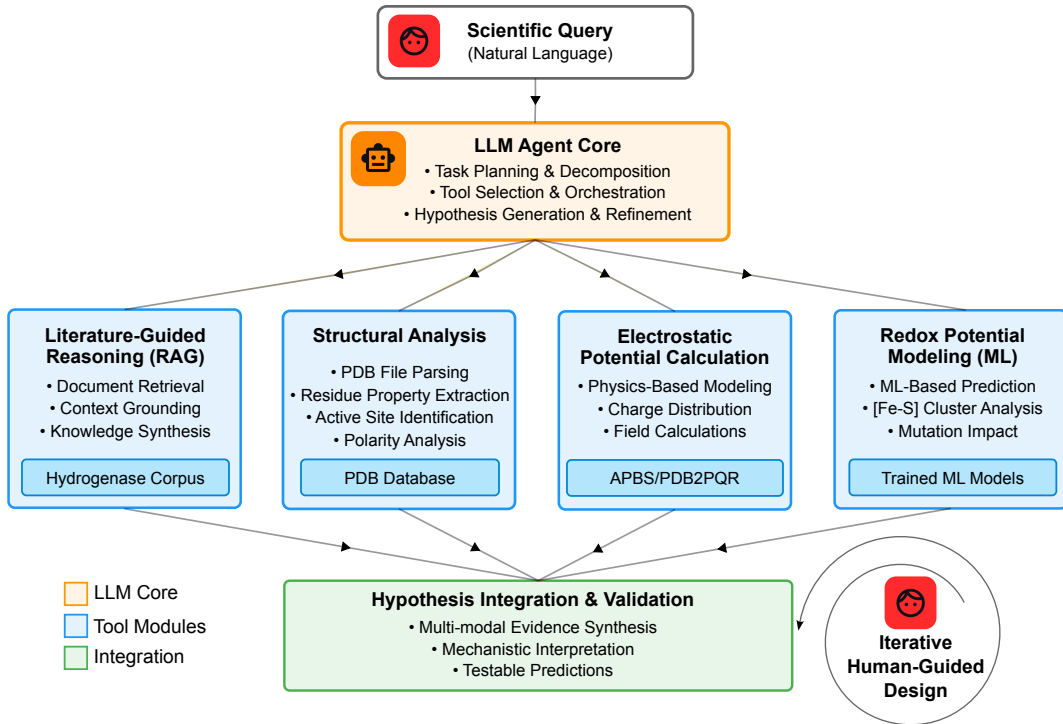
Scientific Query
(Natural Language)

LLM Agent Core
• Task Planning & Decomposition
• Tool Selection & Orchestration
• Hypothesis Generation & Refinement

Literature-Guided Reasoning (RAG)
• Document Retrieval
• Context Grounding
• Knowledge Synthesis
Hydrogenase Corpus

Structural Analysis
• PDB File Parsing
• Residue Property Extraction
• Active Site Identification
• Polarity Analysis
PDB Database

Electrostatic Potential Calculation
• Physics-Based Modeling
• Charge Distribution
• Field Calculations
APBS/PDB2PQR

Redox Potential Modeling (ML)
• ML-Based Prediction
• [Fe-S] Cluster Analysis
• Mutation Impact
Trained ML Models

LLM Core
Tool Modules
Integration

Hypothesis Integration & Validation
• Multi-modal Evidence Synthesis
• Mechanistic Interpretation
• Testable Predictions

Iterative Human-Guided Design